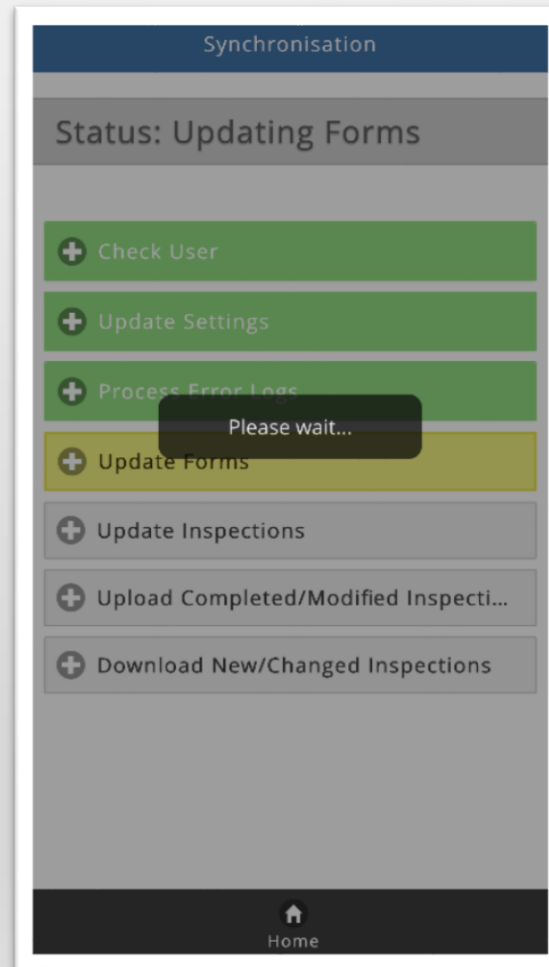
Synchronisation

Status: Updating Forms

Check User

Update Settings

Process Error Logs

Please wait...

Update Forms

Update Inspections

Upload Completed/Modified Inspecti...

Download New/Changed Inspections

Home